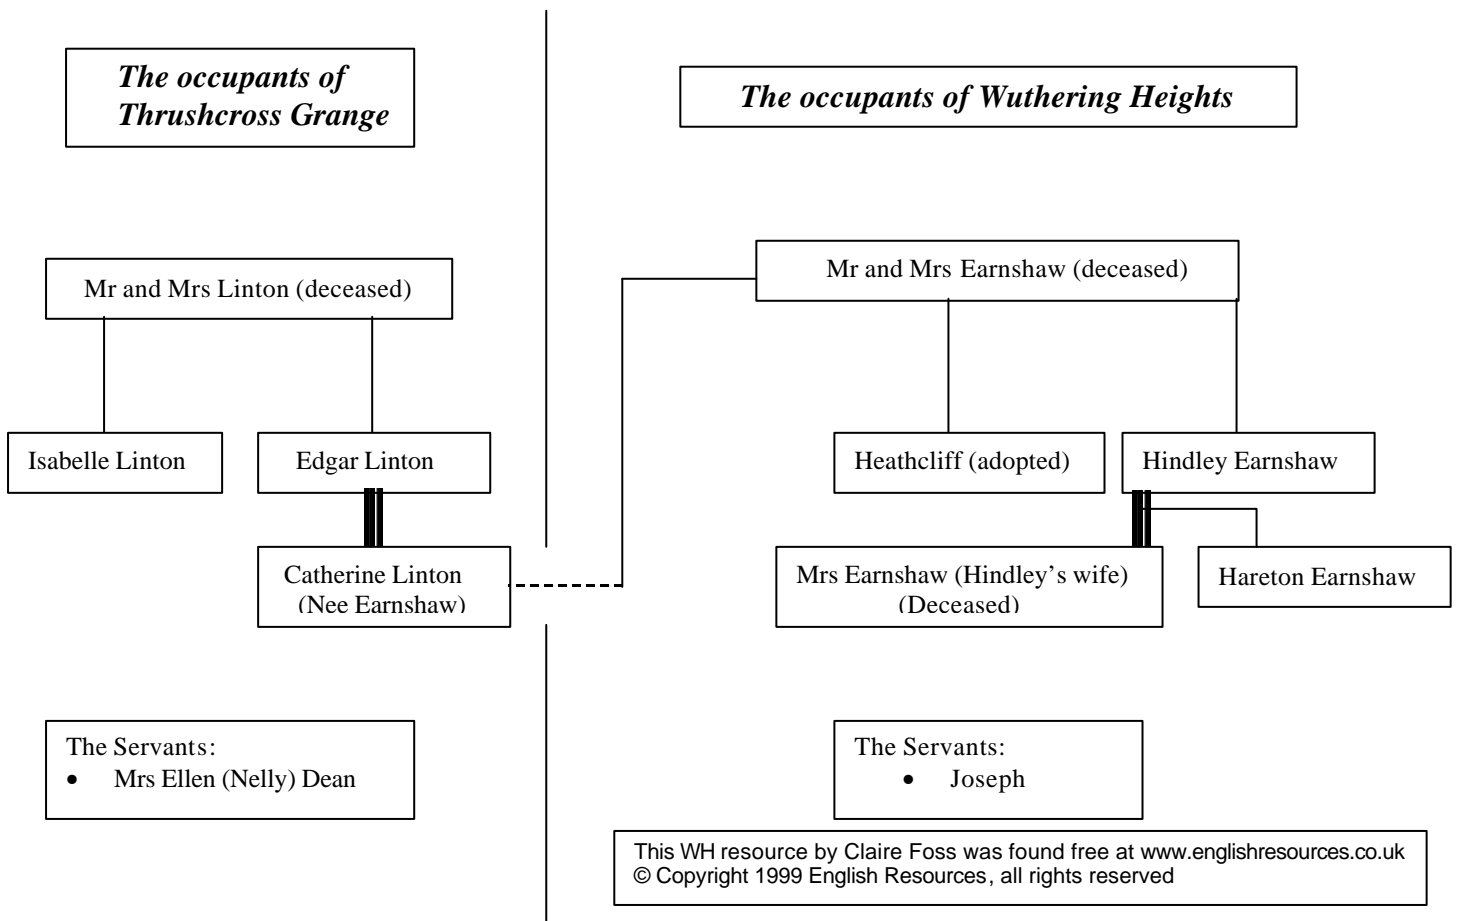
The occupants of Thrushcross Grange

The occupants of Wuthering Heights

Mr and Mrs Linton (deceased)

Isabelle Linton

Edgar Linton

Catherine Linton (Nee Earnshaw)

Mr and Mrs Earnshaw (deceased)

Heathcliff (adopted)

Hindley Earnshaw

Mrs Earnshaw (Hindley's wife) (Deceased)

Hareton Earnshaw

The Servants:
- Mrs Ellen (Nelly) Dean

The Servants:
- Joseph

This WH resource by Claire Foss was found free at www.englishresources.co.uk
© Copyright 1999 English Resources, all rights reserved